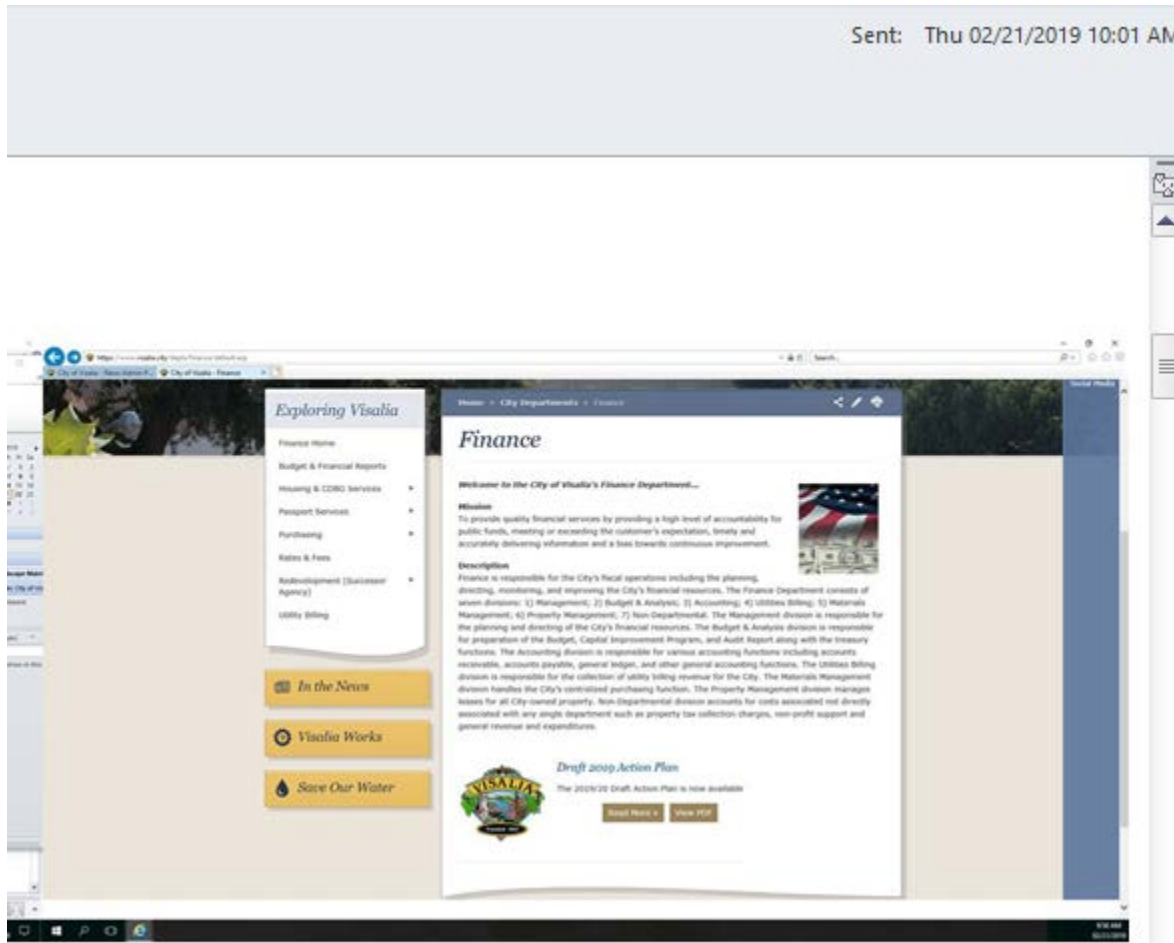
Sent: Thu 02/21/2019 10:01 AM

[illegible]

Exploring Visalia

Finance Home

Budget & Financial Reports

Housing & CDBG Services

Passport Services

Purchasing

Rates & Fees

Redevelopment (Successor Agency)

Utility Billing

In the News

Visalia Works

Save Our Water

Home > City Departments > Finance

Finance

Welcome to the City of Visalia's Finance Department...

Mission
To provide quality financial services by providing a high level of accountability for public funds, meeting or exceeding the customer's expectation, timely and accurately delivering information and a bias towards continuous improvement.

Description
Finance is responsible for the City's fiscal operations including the planning, directing, monitoring, and improving the City's financial resources. The Finance Department consists of seven divisions: 1) Management; 2) Budget & Analysis; 3) Accounting; 4) Utilities Billing; 5) Materials Management; 6) Property Management; 7) Non-Departmental. The Management division is responsible for the planning and directing of the City's financial resources. The Budget & Analysis division is responsible for preparation of the Budget, Capital Improvement Program, and Audit Report along with the treasury functions. The Accounting division is responsible for various accounting functions including accounts receivable, accounts payable, general ledger, and other general accounting functions. The Utilities Billing division is responsible for the collection of utility billing revenue for the City. The Materials Management division handles the City's centralized purchasing function. The Property Management division manages leases for all City-owned property. Non-Departmental division accounts for costs associated not directly associated with any single department such as property tax collection charges, non-profit support and general revenue and expenditures.

Draft 2019 Action Plan

The 2019/20 Draft Action Plan is now available

Read More » View PDF

Social Media